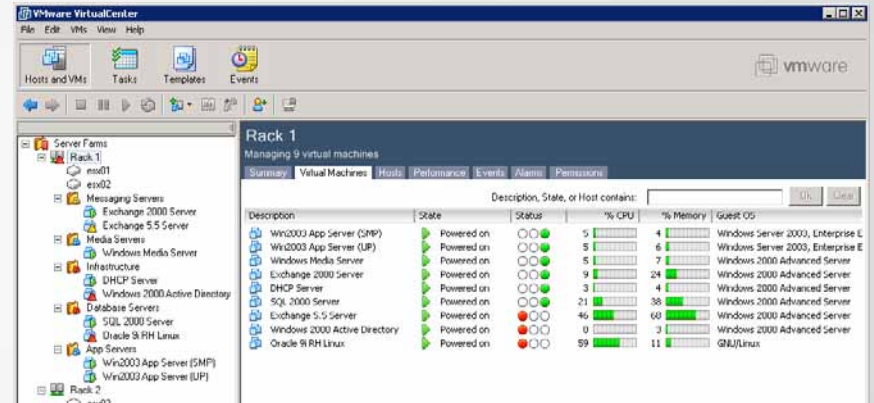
VMware VirtualCenter

File Edit VMs View Help

Hosts and VMs Tasks Templates Events

vmware

Server Farms
Rack 1
esx01
esx02
Messaging Servers
Exchange 2000 Server
Exchange 5.5 Server
Media Servers
Windows Media Server
Infrastructure
DHCP Server
Windows 2000 Active Directory
Database Servers
SQL 2000 Server
Oracle 9i RH Linux
App Servers
Win2003 App Server (SMP)
Win2003 App Server (UP)
Rack 2

Rack 1
Managing 9 virtual machines

Summary Virtual Machines Hosts Performance Events Alarms Permissions

Description, State, or Host contains: OK Clear

| Description | State | Status | % CPU | % Memory | Guest OS |
|---|---|---|---|---|---|
| Win2003 App Server (SMP) | Powered on | | 5 | 4 | Windows Server 2003, Enterprise E |
| Win2003 App Server (UP) | Powered on | | 5 | 6 | Windows Server 2003, Enterprise E |
| Windows Media Server | Powered on | | 5 | 7 | Windows 2000 Advanced Server |
| Exchange 2000 Server | Powered on | | 9 | 24 | Windows 2000 Advanced Server |
| DHCP Server | Powered on | | 3 | 4 | Windows 2000 Advanced Server |
| SQL 2000 Server | Powered on | | 21 | 38 | Windows 2000 Advanced Server |
| Exchange 5.5 Server | Powered on | | 46 | 68 | Windows 2000 Advanced Server |
| Windows 2000 Active Directory | Powered on | | 0 | 3 | Windows 2000 Advanced Server |
| Oracle 9i RH Linux | Powered on | | 59 | 11 | GNU/Linux |